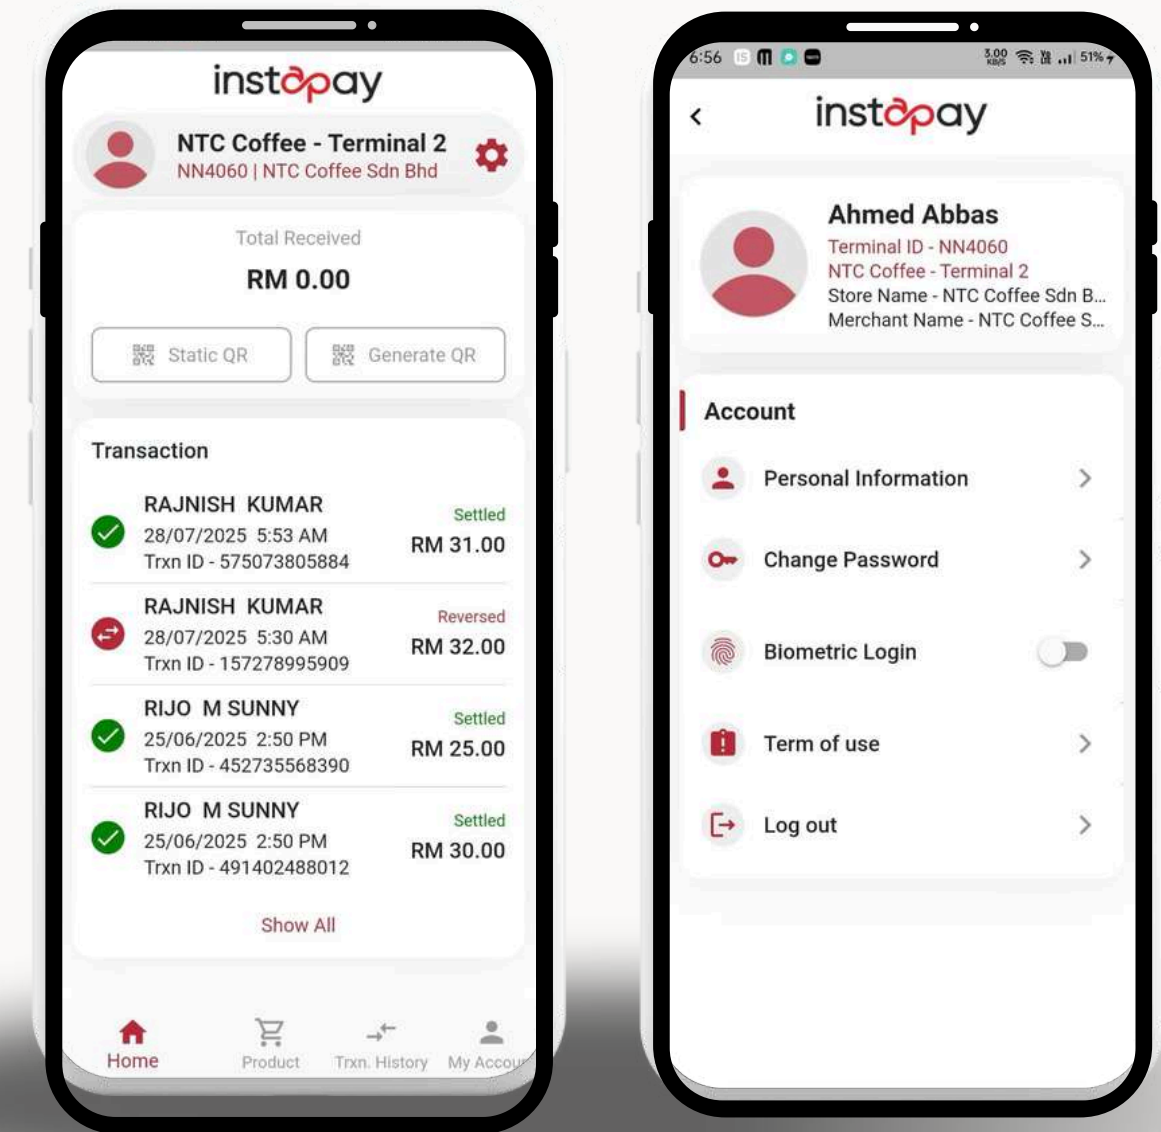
instapay

NTC Coffee - Terminal 2
NN4060 | NTC Coffee Sdn Bhd

Total Received
RM 0.00

Static QR
Generate QR

Transaction

RAJNISH KUMAR
28/07/2025 5:53 AM
Trxn ID - 575073805884
Settled
RM 31.00

RAJNISH KUMAR
28/07/2025 5:30 AM
Trxn ID - 157278995909
Reversed
RM 32.00

RIJO M SUNNY
25/06/2025 2:50 PM
Trxn ID - 452735568390
Settled
RM 25.00

RIJO M SUNNY
25/06/2025 2:50 PM
Trxn ID - 491402488012
Settled
RM 30.00

Show All

Home
Product
Trxn. History
My Accou

6:56
51%

instapay

Ahmed Abbas
Terminal ID - NN4060
NTC Coffee - Terminal 2
Store Name - NTC Coffee Sdn B...
Merchant Name - NTC Coffee S...

Account
Personal Information
Change Password
Biometric Login
Term of use
Log out